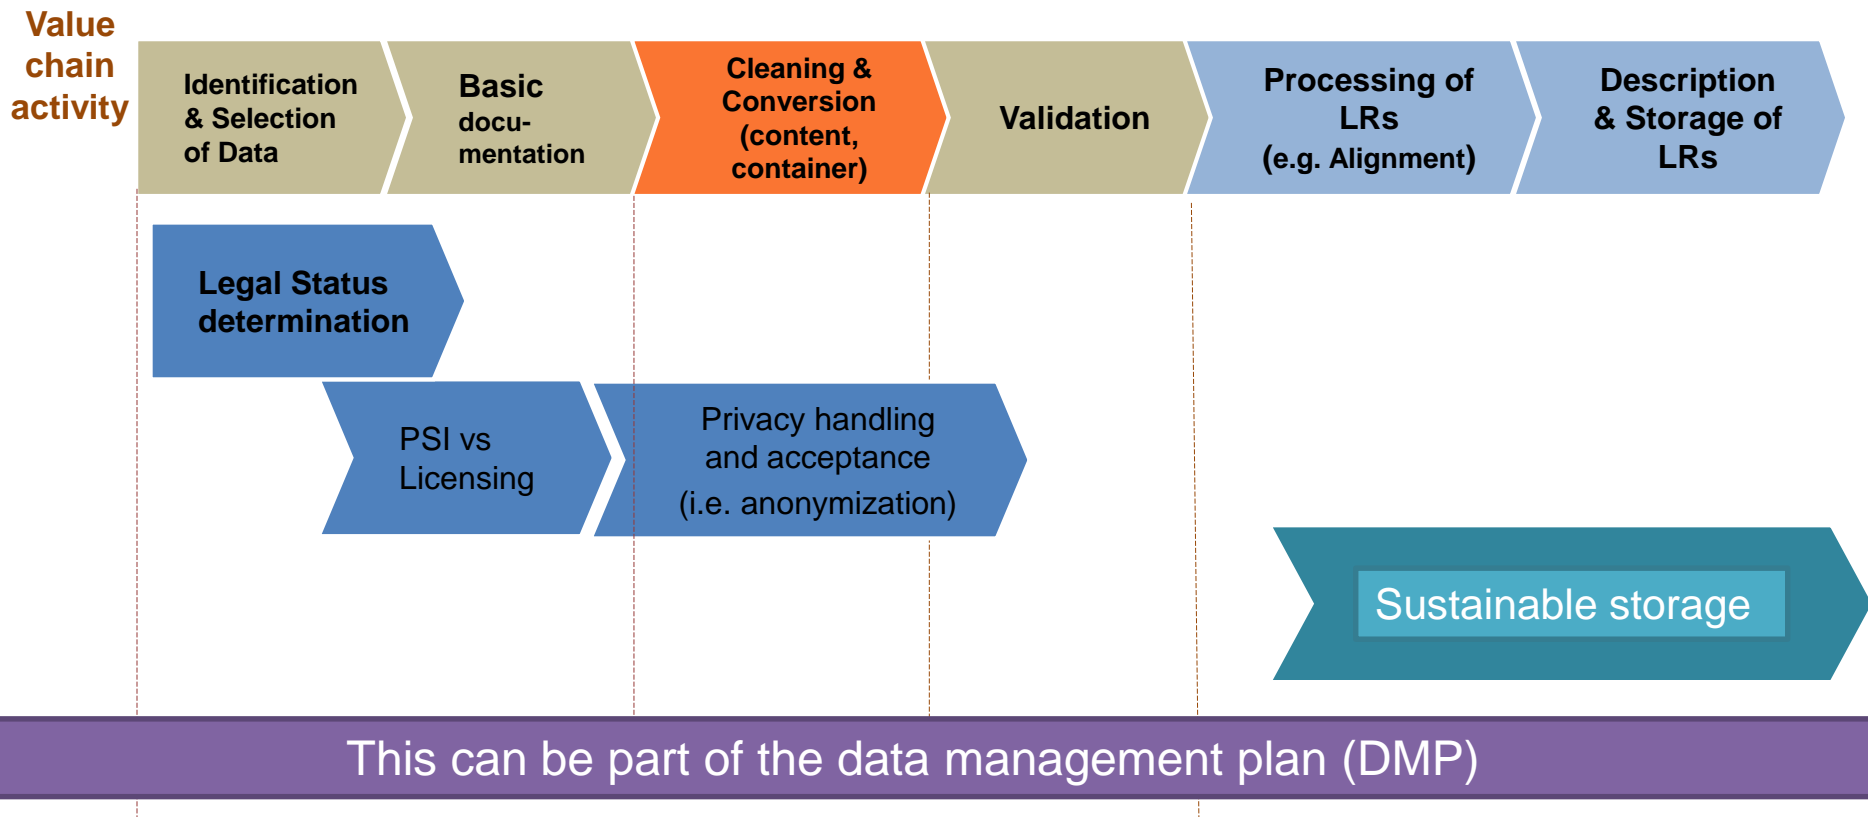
Value chain activity

Identification & Selection of Data

Basic documentation

Cleaning & Conversion (content, container)

Validation

Processing of LRs (e.g. Alignment)

Description & Storage of LRs

Legal Status determination

PSI vs Licensing

Privacy handling and acceptance (i.e. anonymization)

Sustainable storage

This can be part of the data management plan (DMP)